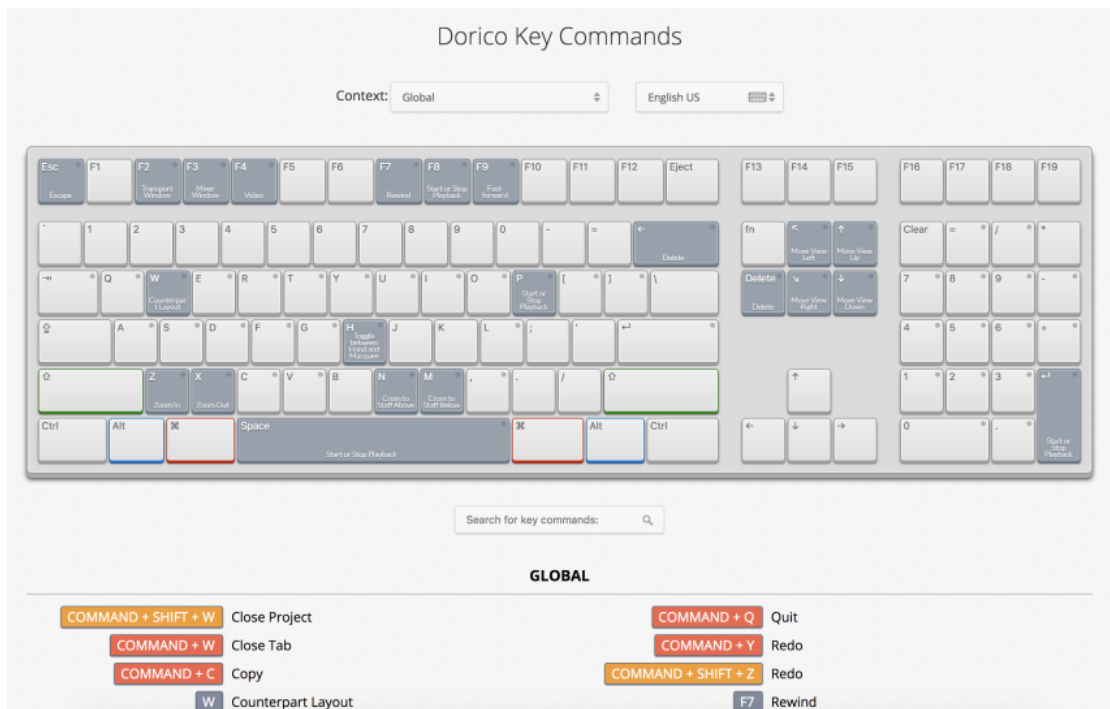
Dorico Key Commands

Context: Global

English US

Esc Escape
F1
F2 Transport Window
F3 Mixer Window
F4 Video
F5
F6
F7 Rewind
F8 Start or Stop Playback
F9 Fast-forward
F10
F11
F12
Eject
F13
F14
F15
F16
F17
F18
F19

`
1
2
3
4
5
6
7
8
9
0
-
=
← Delete
fn
↖ Move View Left
↑ Move View Up
Clear
=
/
*

⇥
Q
W Counterpart Layout
E
R
T
Y
U
I
O
P Start or Stop Playback
[
]
\
Delete Delete
↘ Move View Right
↓ Move View Down
7
8
9
-

⇪
A
S
D
F
G
H Toggle between Hand and Marquee
J
K
L
;
'
↵
4
5
6
+

⇧
Z Zoom In
X Zoom Out
C
V
B
N Cross to Staff Above
M Cross to Staff Below
,
.
/
⇧
↑
1
2
3
↵ Start or Stop Playback

Ctrl
Alt
⌘
Space Start or Stop Playback
⌘
Alt
Ctrl
←
↓
→
0
.

Search for key commands:

GLOBAL

COMMAND + SHIFT + W Close Project
COMMAND + W Close Tab
COMMAND + C Copy
W Counterpart Layout

COMMAND + Q Quit
COMMAND + Y Redo
COMMAND + SHIFT + Z Redo
F7 Rewind